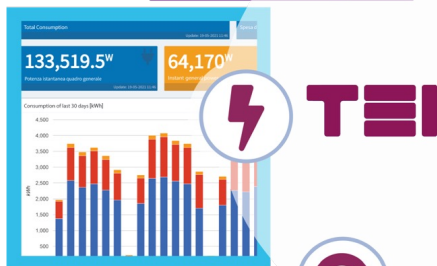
Total Consumption

Updated: 19-05-2022 11:46

133,519.5W

Potenza istantanea quadro generale

Updated: 19-05-2022 11:46

64,170W

Instant. genera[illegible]

Consumption of last 30 days [kWh]

4,500
4,000
3,500
3,000
2,500
2,000
1,500
1,000
500

kWh

TE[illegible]